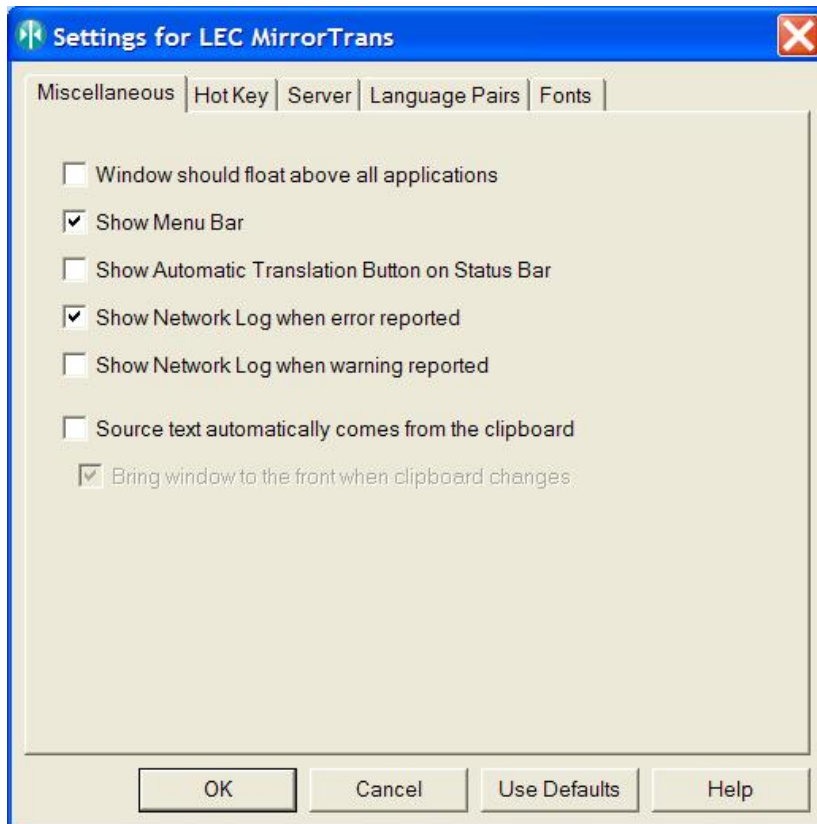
Settings for LEC MirrorTrans

Miscellaneous | Hot Key | Server | Language Pairs | Fonts

Window should float above all applications

Show Menu Bar

Show Automatic Translation Button on Status Bar

Show Network Log when error reported

Show Network Log when warning reported

Source text automatically comes from the clipboard

Bring window to the front when clipboard changes

OK | Cancel | Use Defaults | Help